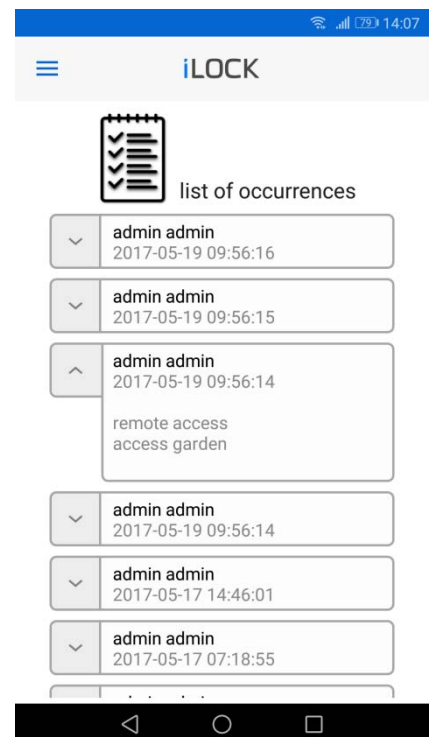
79 14:07

iLOCK

list of occurrences

admin admin
2017-05-19 09:56:16

admin admin
2017-05-19 09:56:15

admin admin
2017-05-19 09:56:14

remote access
access garden

admin admin
2017-05-19 09:56:14

admin admin
2017-05-17 14:46:01

admin admin
2017-05-17 07:18:55

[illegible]